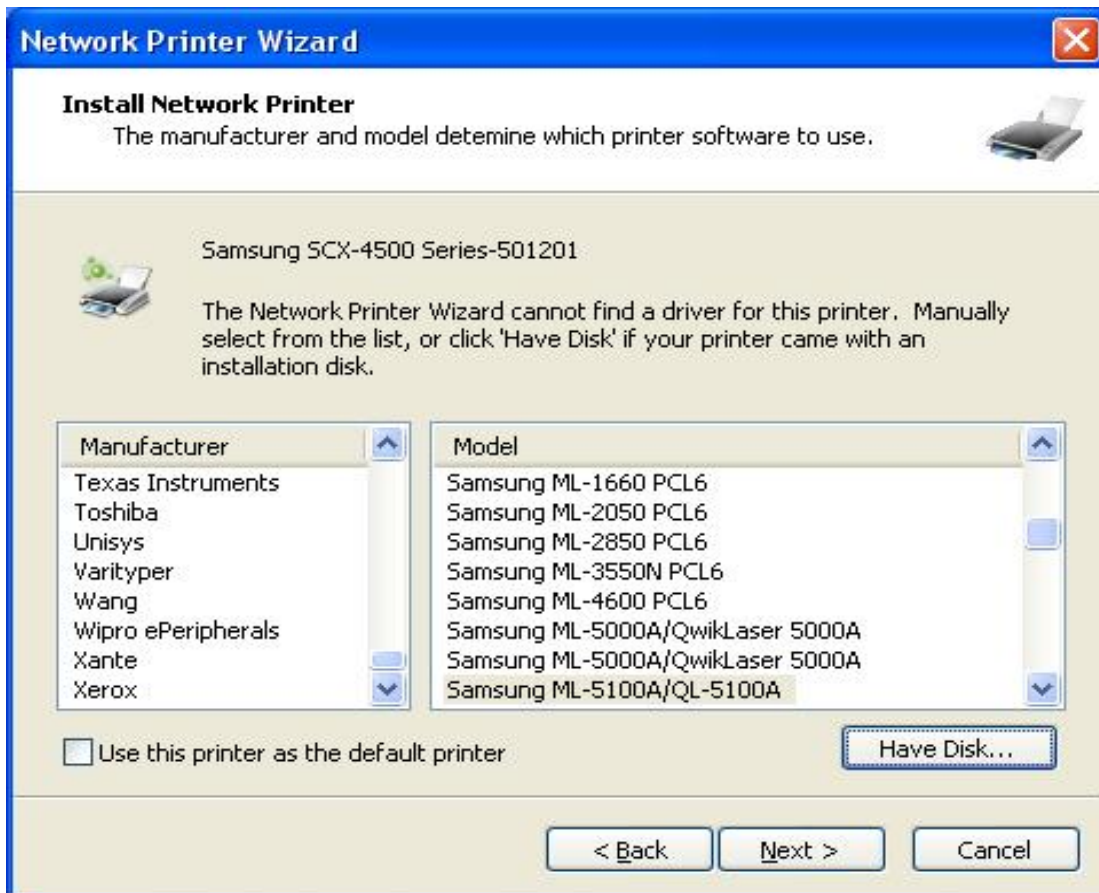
Network Printer Wizard

Install Network Printer
The manufacturer and model detemine which printer software to use.

Samsung SCX-4500 Series-501201

The Network Printer Wizard cannot find a driver for this printer. Manually select from the list, or click 'Have Disk' if your printer came with an installation disk.

| Manufacturer |
|---|
| Texas Instruments |
| Toshiba |
| Unisys |
| Varityper |
| Wang |
| Wipro ePeripherals |
| Xante |
| Xerox |

| Model |
|---|
| Samsung ML-1660 PCL6 |
| Samsung ML-2050 PCL6 |
| Samsung ML-2850 PCL6 |
| Samsung ML-3550N PCL6 |
| Samsung ML-4600 PCL6 |
| Samsung ML-5000A/QwikLaser 5000A |
| Samsung ML-5000A/QwikLaser 5000A |
| Samsung ML-5100A/QL-5100A |

Use this printer as the default printer

Have Disk...

< Back Next > Cancel